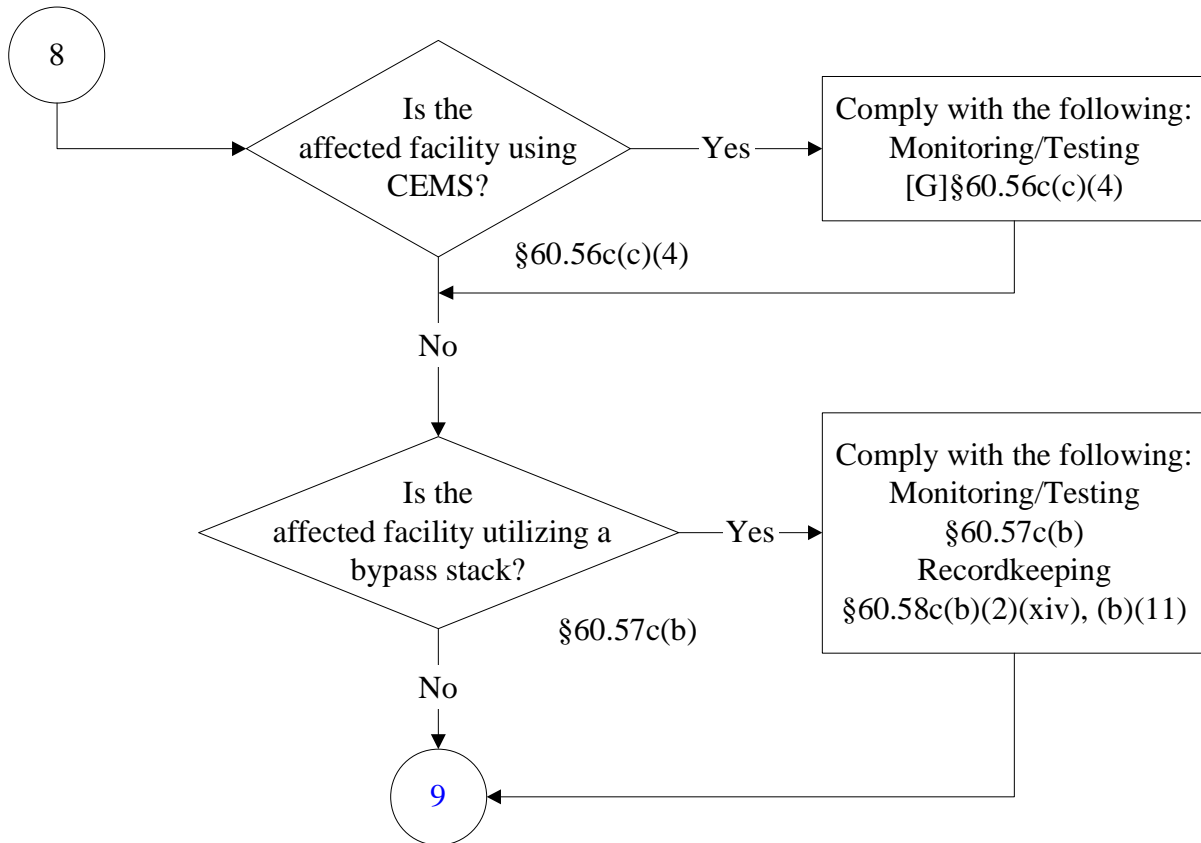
8

Is the affected facility using CEMS?

Yes

Comply with the following:
Monitoring/Testing
[G]§60.56c(c)(4)

§60.56c(c)(4)

No

Is the affected facility utilizing a bypass stack?

Yes

Comply with the following:
Monitoring/Testing
§60.57c(b)
Recordkeeping
§60.58c(b)(2)(xiv), (b)(11)

§60.57c(b)

No

9